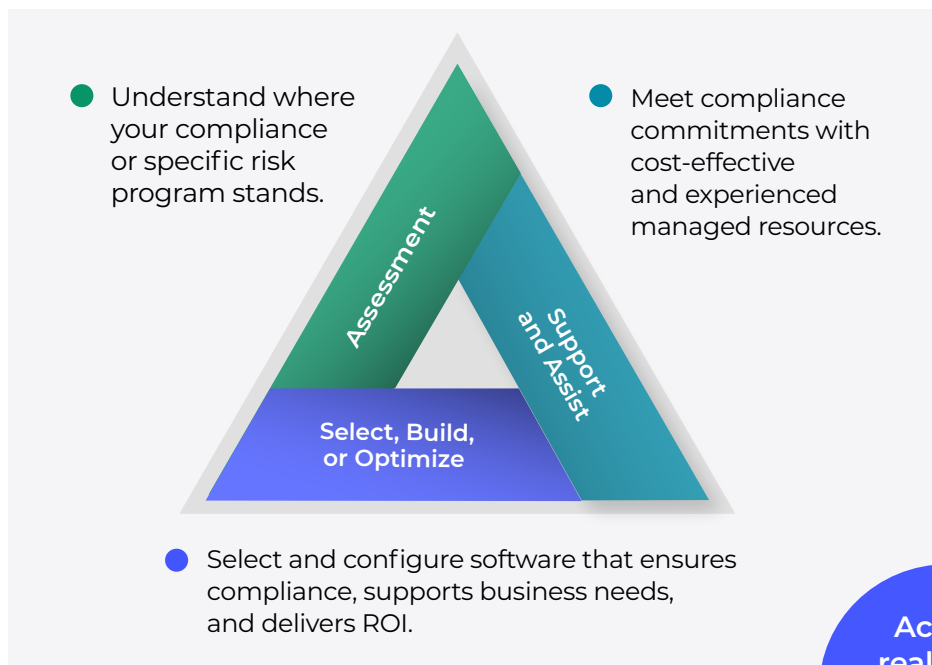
Understand where your compliance or specific risk program stands.

Meet compliance commitments with cost-effective and experienced managed resources.

Assessment

Support and Assist

Select, Build, or Optimize

Select and configure software that ensures compliance, supports business needs, and delivers ROI.

Ac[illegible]
real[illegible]